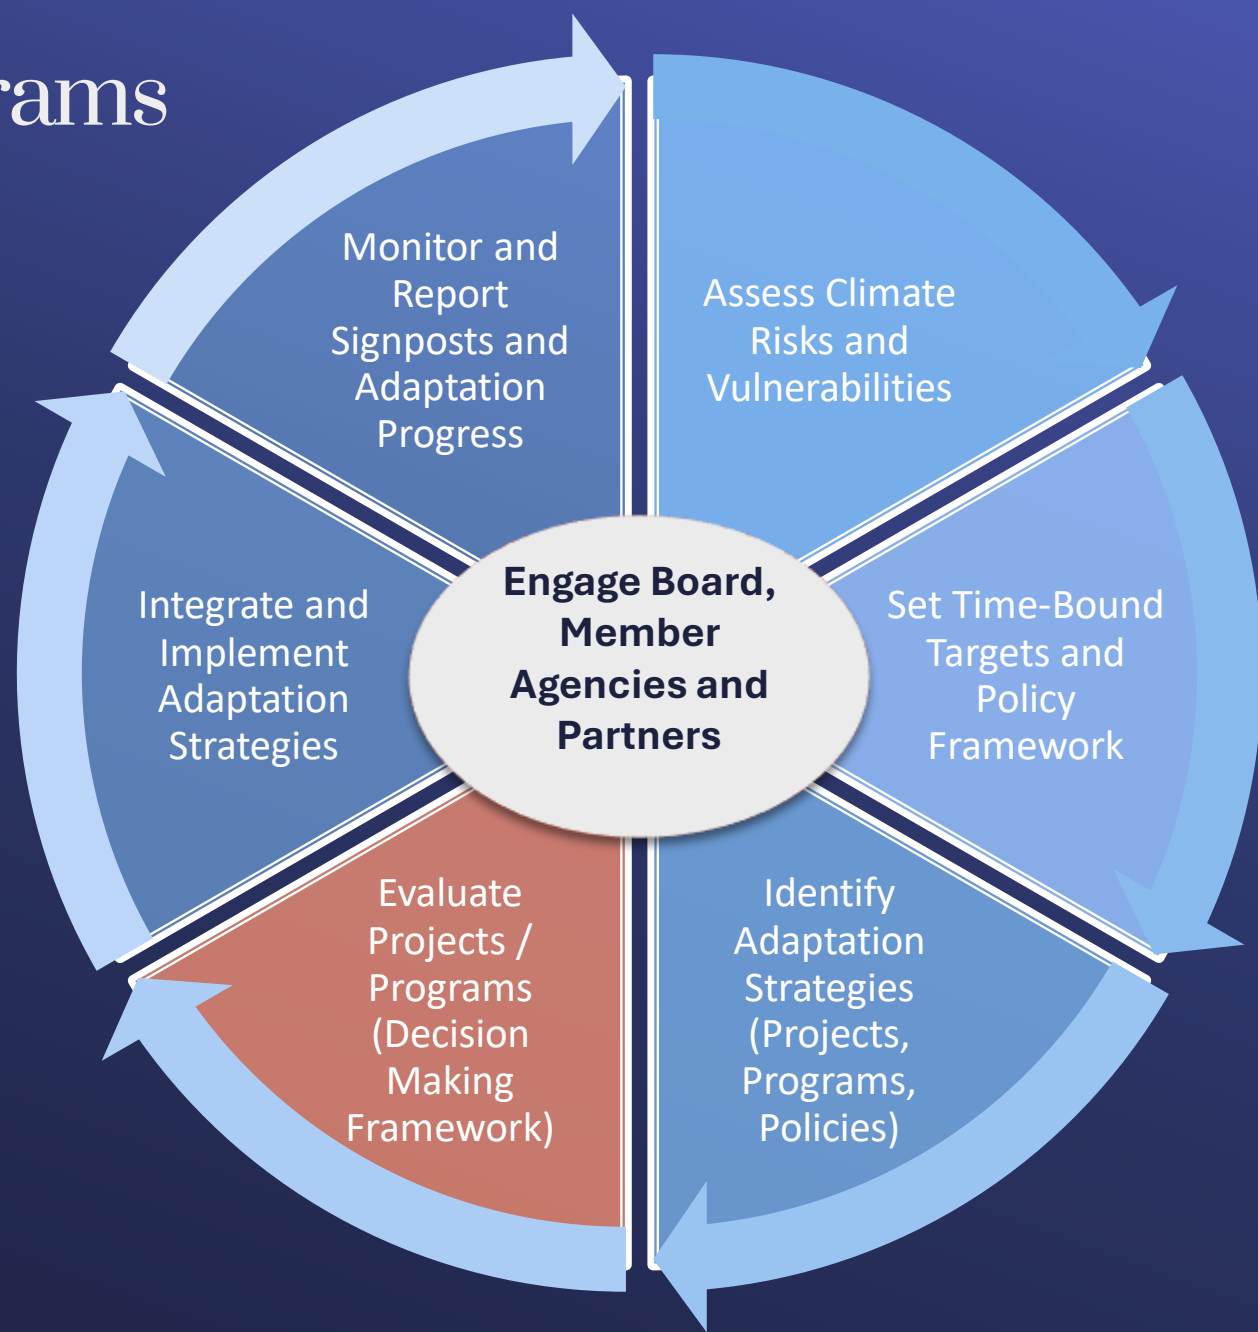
rams

Engage Board, Member Agencies and Partners

Assess Climate Risks and Vulnerabilities

Set Time-Bound Targets and Policy Framework

Identify Adaptation Strategies (Projects, Programs, Policies)

Evaluate Projects / Programs (Decision Making Framework)

Integrate and Implement Adaptation Strategies

Monitor and Report Signposts and Adaptation Progress